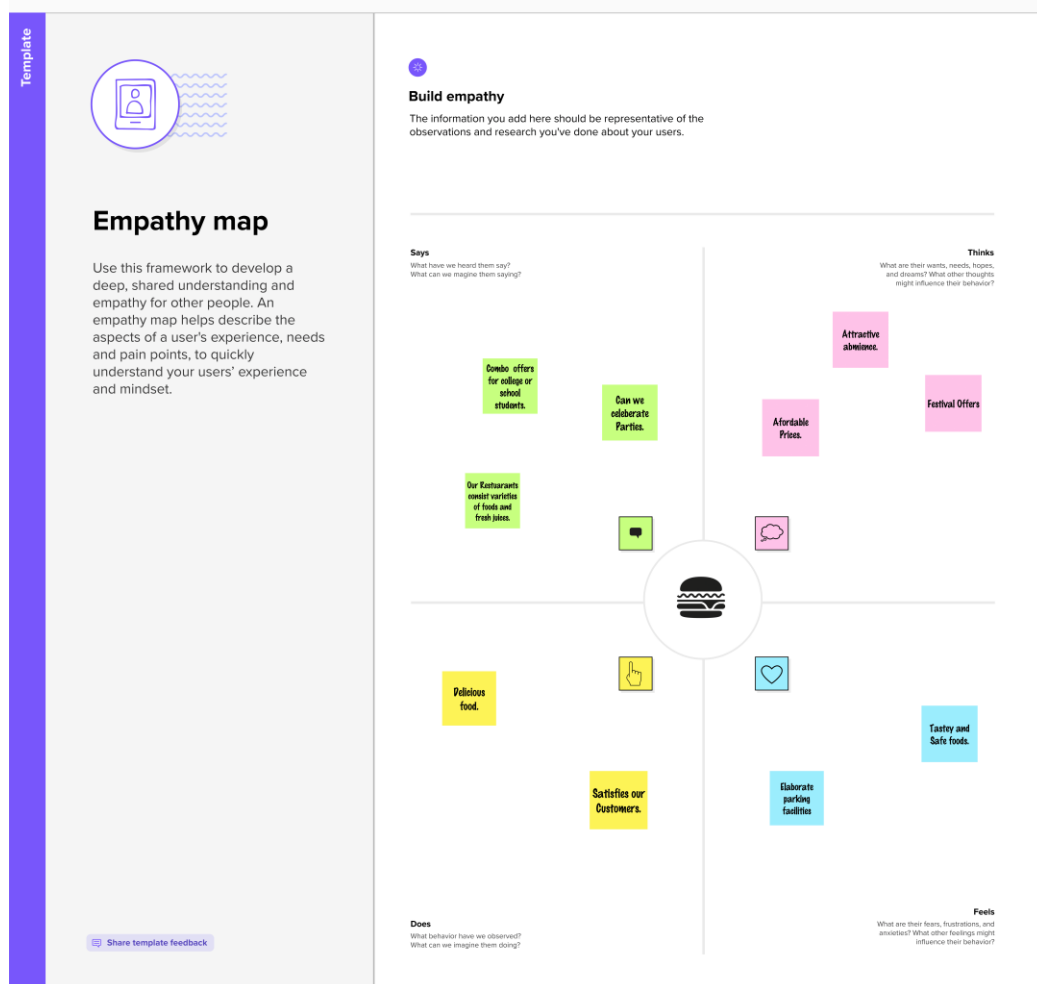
Template

Empathy map

Use this framework to develop a deep, shared understanding and empathy for other people. An empathy map helps describe the aspects of a user's experience, needs and pain points, to quickly understand your users' experience and mindset.

Share template feedback

Build empathy

The information you add here should be representative of the observations and research you've done about your users.

Says
What have we heard them say?
What can we magine them saying?

Thinks
What are their wants, needs, hopes, and dreams? What other thoughts might influence their behavior?

Combo offers for college or school students.

Can we celebrate Parties.

Our Restaurants consist varieties of foods and fresh juices.

Attractive ambience.

Festival Offers

Affordable Prices.

Delicious food.

Satisfies our Customers.

Tastey and Safe foods.

Elaborate parking facilities

Does
What behavior have we observed?
What can we imagine them doing?

Feels
What are their fears, frustrations, and anxieties? What other feelings might influence their behavior?